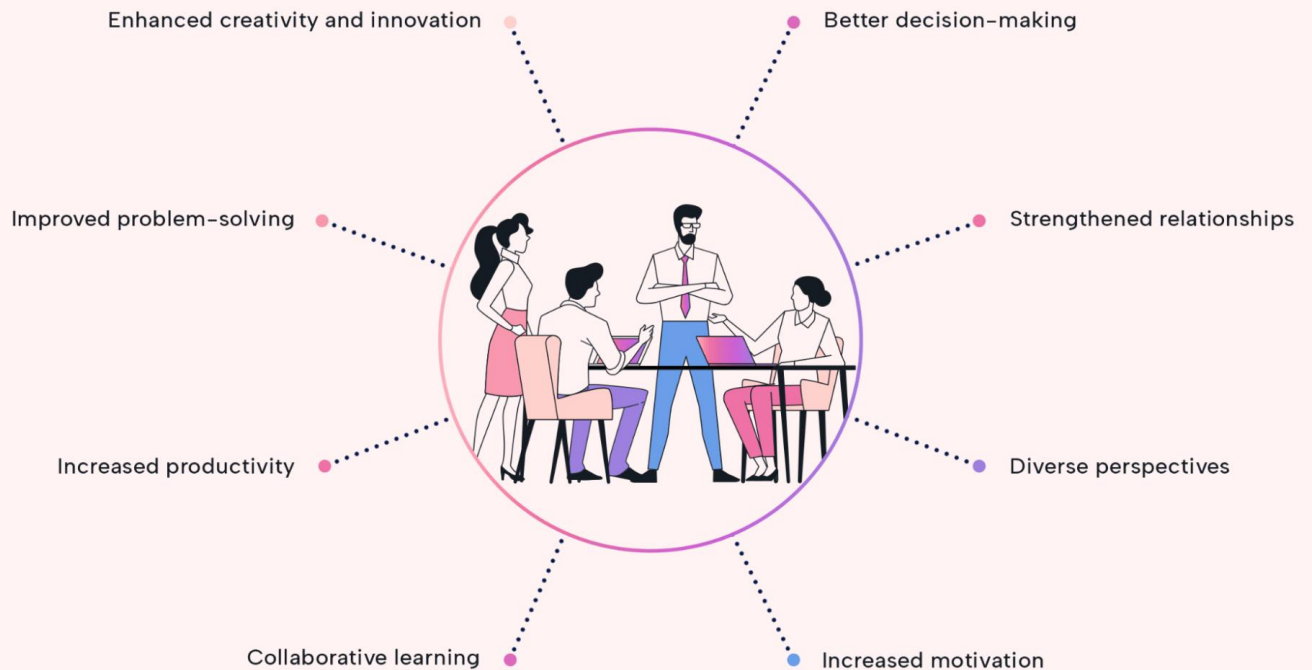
Enhanced creativity and innovation

Better decision-making

Improved problem-solving

Strengthened relationships

Increased productivity

Diverse perspectives

Collaborative learning

Increased motivation